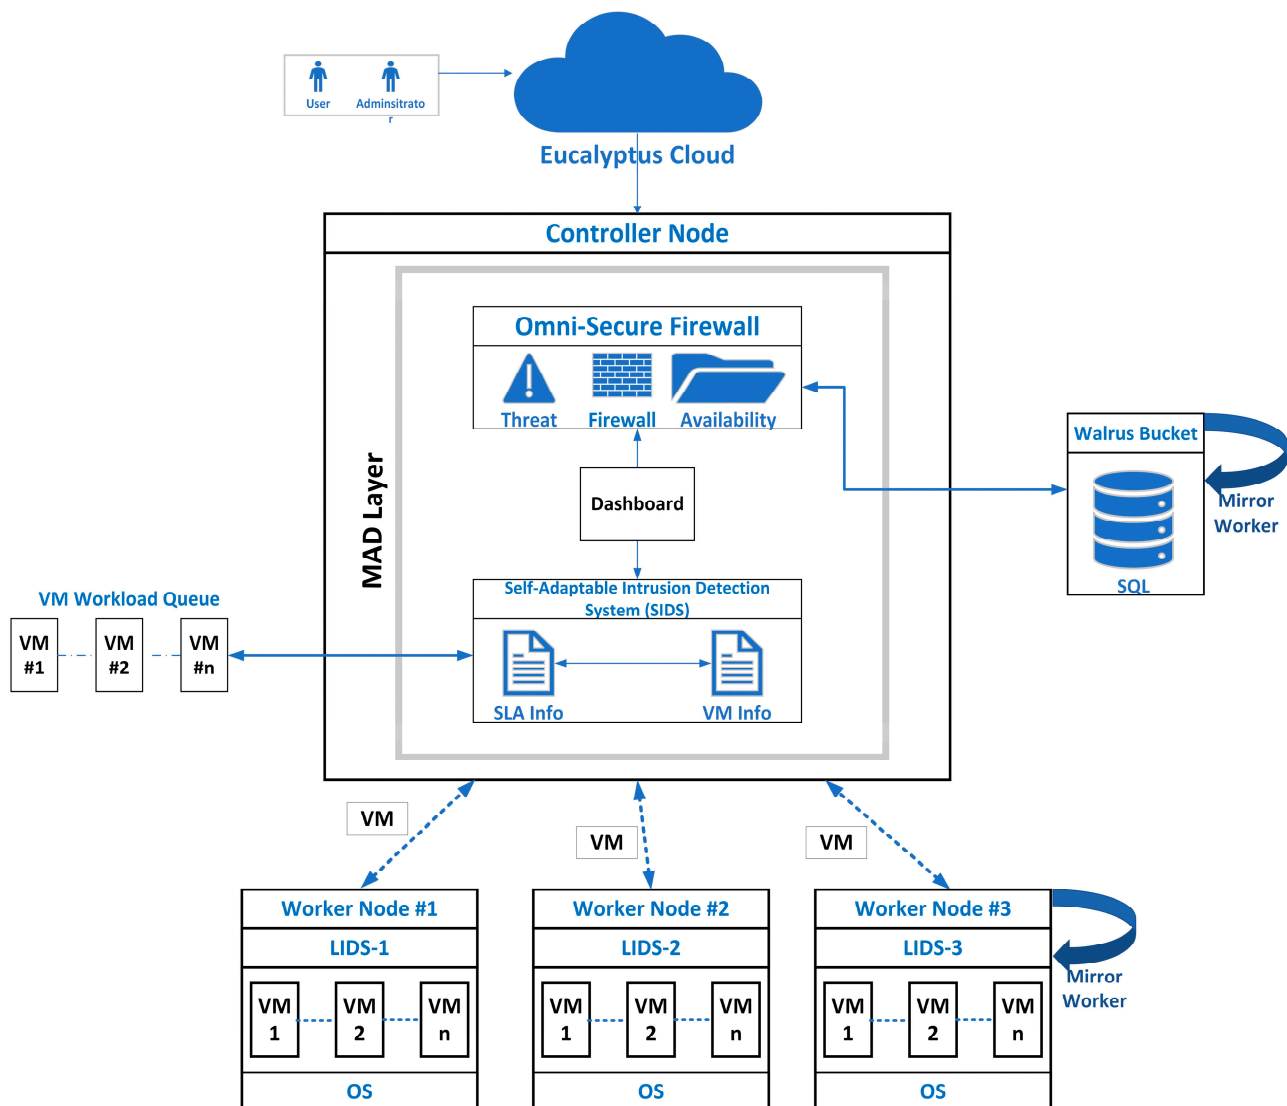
User Adminsitrato r

Eucalyptus Cloud

Controller Node

MAD Layer

Omni-Secure Firewall

Threat Firewall Availability

Dashboard

Self-Adaptable Intrusion Detection System (SIDS)

SLA Info VM Info

Walrus Bucket

SQL

Mirror Worker

VM Workload Queue

VM #1 VM #2 VM #n

VM VM VM

Worker Node #1
LIDS-1
VM 1 VM 2 VM n
OS

Worker Node #2
LIDS-2
VM 1 VM 2 VM n
OS

Worker Node #3
LIDS-3
VM 1 VM 2 VM n
OS

Mirror Worker